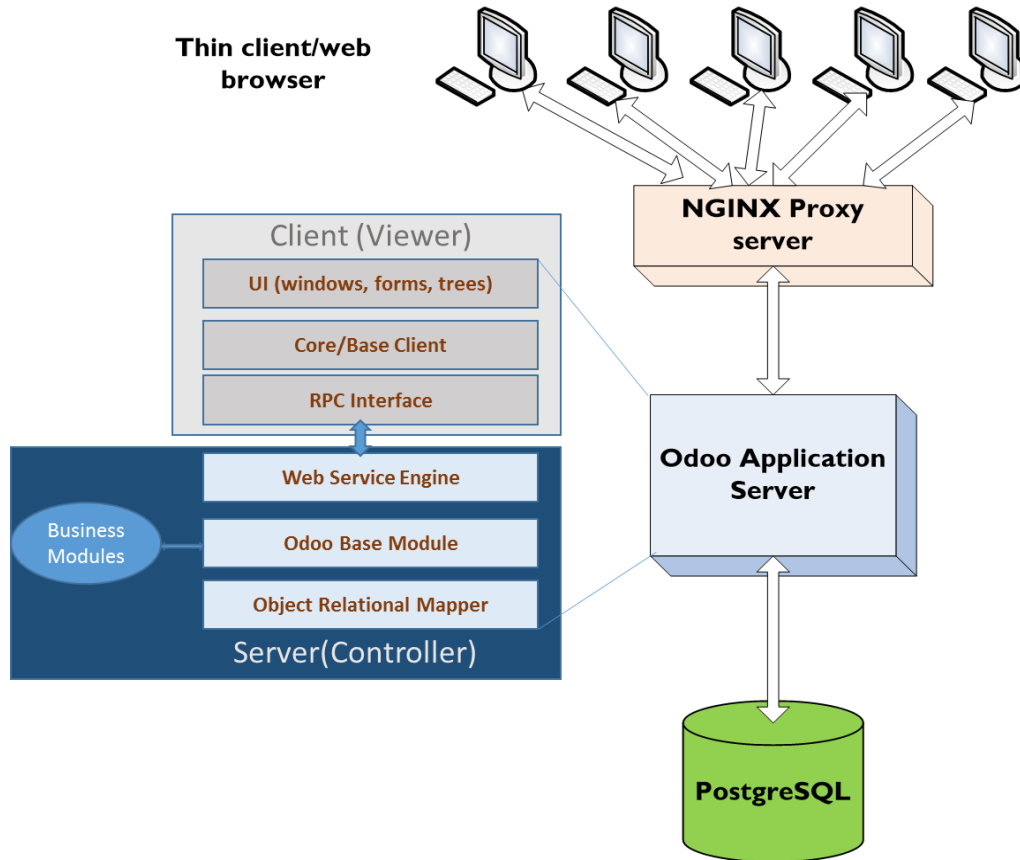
Thin client/web browser

NGINX Proxy server

Client (Viewer)

UI (windows, forms, trees)

Core/Base Client

RPC Interface

Web Service Engine

Business Modules

Odoo Base Module

Object Relational Mapper

Server(Controller)

Odoo Application Server

PostgreSQL